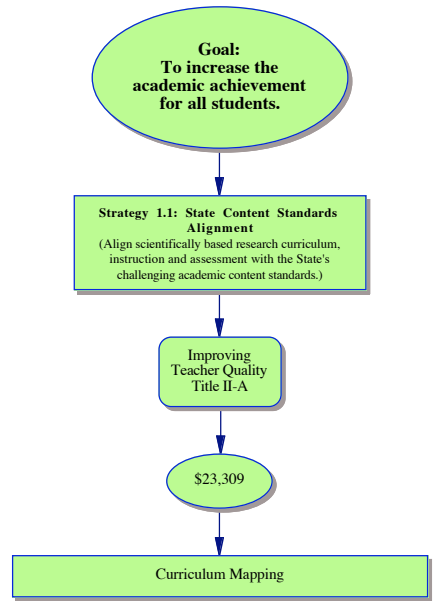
Goal:
To increase the academic achievement for all students.

Strategy 1.1: State Content Standards Alignment
(Align scientifically based research curriculum, instruction and assessment with the State's challenging academic content standards.)

Improving Teacher Quality Title II-A

$23,309

Curriculum Mapping